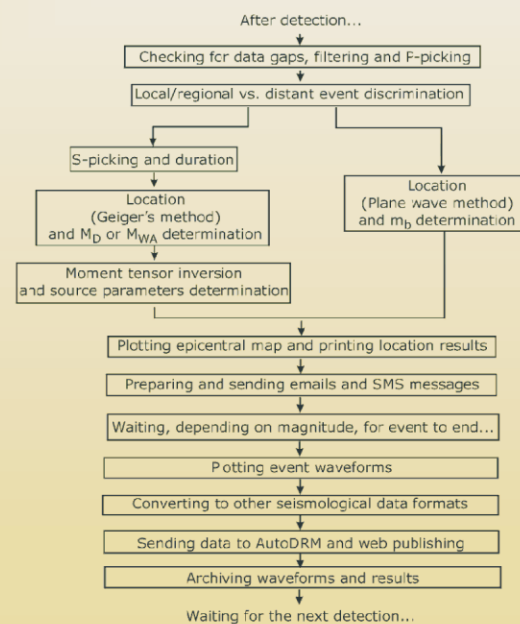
After detection...

Checking for data gaps, filtering and P-picking

Local/regional vs. distant event discrimination

S-picking and duration

Location (Geiger's method) and $M_D$ or $M_{WA}$ determination

Moment tensor inversion and source parameters determination

Location (Plane wave method) and $m_b$ determination

Plotting epicentral map and printing location results

Preparing and sending emails and SMS messages

Waiting, depending on magnitude, for event to end...

Potting event waveforms

Converting to other seismological data formats

Sending data to AutoDRM and web publishing

Archiving waveforms and results

Waiting for the next detection...